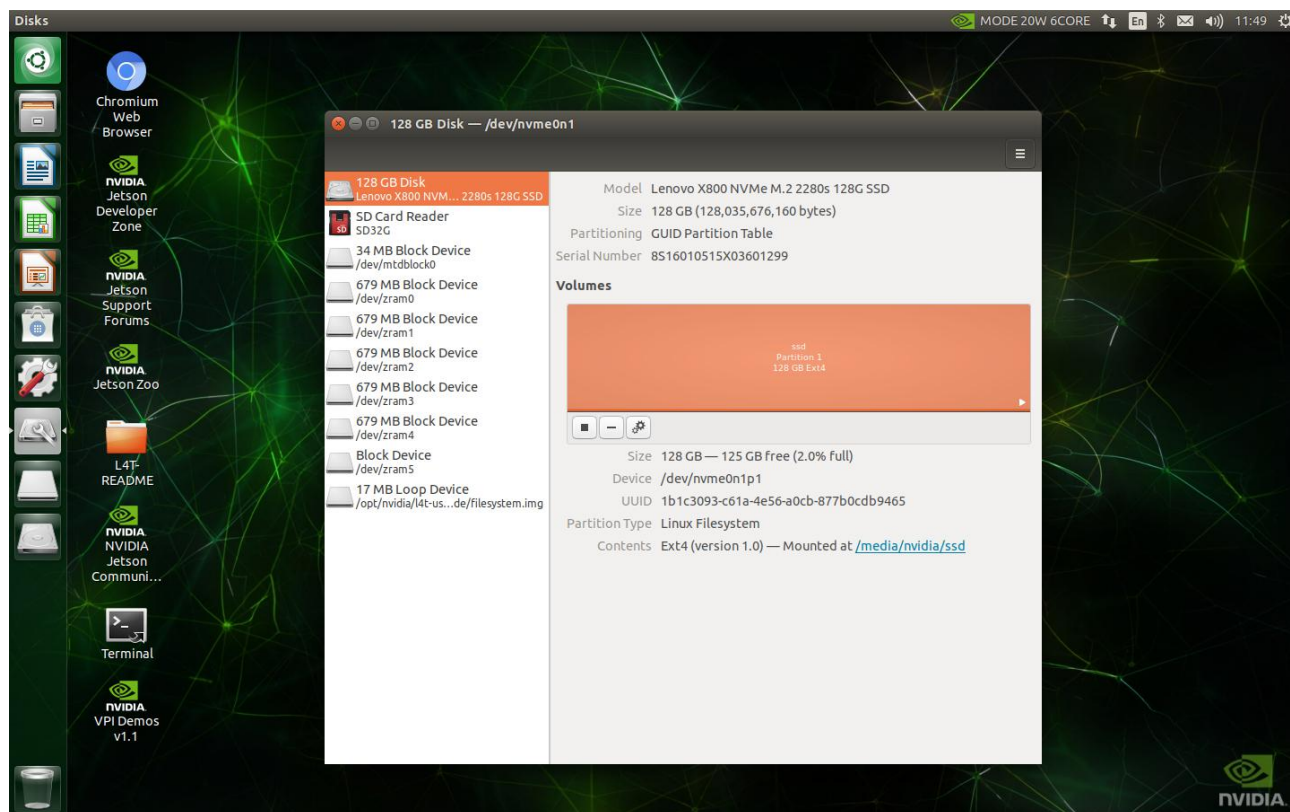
Disks

MODE 20W 6CORE En 11:49

Chromium Web Browser

NVIDIA Jetson Developer Zone

NVIDIA Jetson Support Forums

NVIDIA Jetson Zoo

L4T-README

NVIDIA NVIDIA Jetson Communi...

Terminal

NVIDIA VPI Demos v1.1

128 GB Disk — /dev/nvme0n1

128 GB Disk
Lenovo X800 NVM... 2280s 128G SSD

SD Card Reader
SD32G

34 MB Block Device
/dev/mtdblock0

679 MB Block Device
/dev/zram0

679 MB Block Device
/dev/zram1

679 MB Block Device
/dev/zram2

679 MB Block Device
/dev/zram3

679 MB Block Device
/dev/zram4

Block Device
/dev/zram5

17 MB Loop Device
/opt/nvidia/l4t-us...de/filesystem.img

Model Lenovo X800 NVMe M.2 2280s 128G SSD
Size 128 GB (128,035,676,160 bytes)
Partitioning GUID Partition Table
Serial Number 8S16010515X03601299

Volumes

ssd
Partition 1
128 GB Ext4

Size 128 GB — 125 GB free (2.0% full)
Device /dev/nvme0n1p1
UUID 1b1c3093-c61a-4e56-a0cb-877b0cdb9465
Partition Type Linux Filesystem
Contents Ext4 (version 1.0) — Mounted at /media/nvidia/ssd

NVIDIA